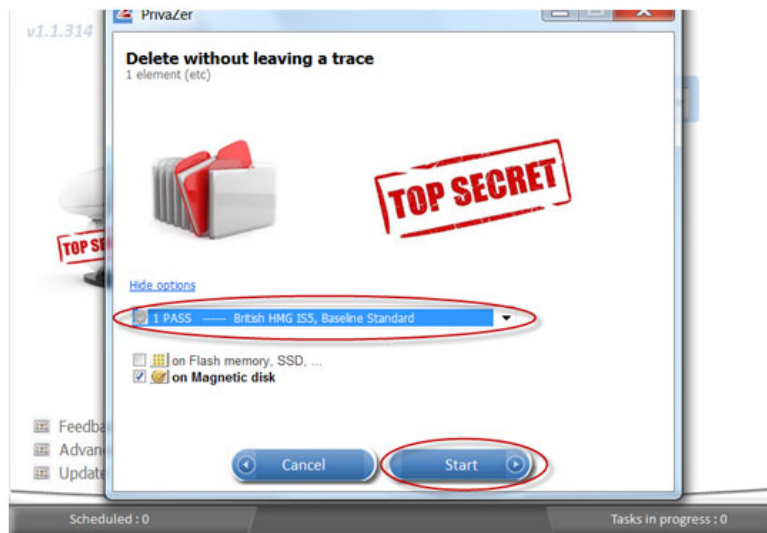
v1.1.314

PrivaZer

Delete without leaving a trace
1 element (etc)

TOP SECRET

TOP SE

Hide options

1 PASS ------ British HMG IS5, Baseline Standard

on Flash memory, SSD, ...
on Magnetic disk

Feedba
Advan
Update

Cancel

Start

Scheduled : 0

Tasks in progress : 0